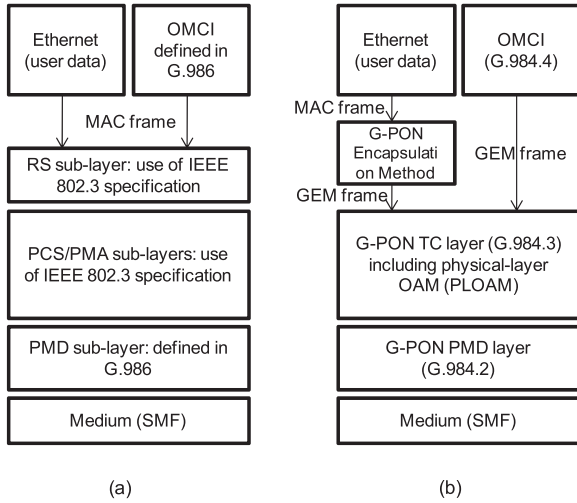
Ethernet (user data)

OMCI defined in G.986

MAC frame

RS sub-layer: use of IEEE 802.3 specification

PCS/PMA sub-layers: use of IEEE 802.3 specification

PMD sub-layer: defined in G.986

Medium (SMF)

(a)

Ethernet (user data)

OMCI (G.984.4)

MAC frame

G-PON Encapsulation Method

GEM frame

GEM frame

G-PON TC layer (G.984.3) including physical-layer OAM (PLOAM)

G-PON PMD layer (G.984.2)

Medium (SMF)

(b)